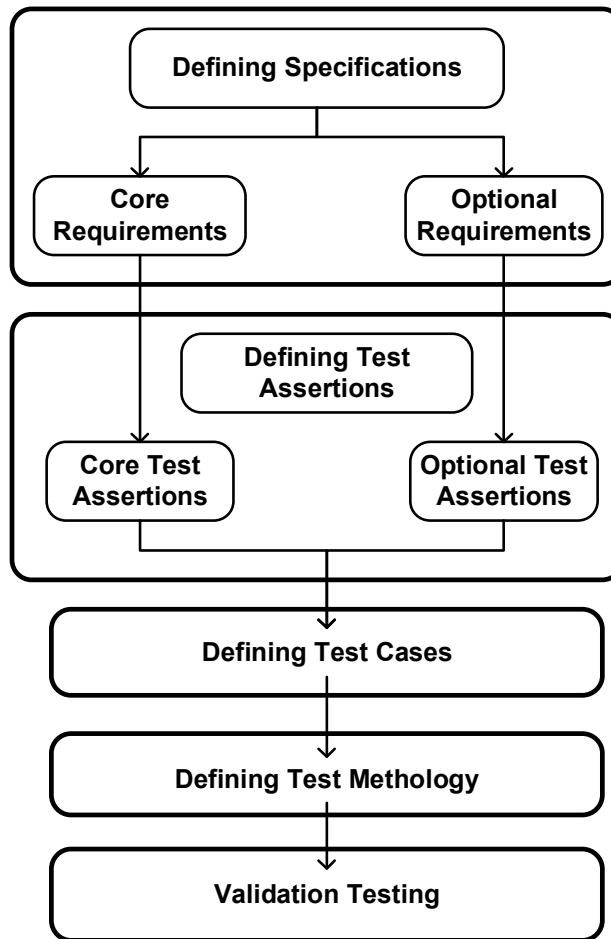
Defining Specifications

Core Requirements

Optional Requirements

Defining Test Assertions

Core Test Assertions

Optional Test Assertions

Defining Test Cases

Defining Test Methology

Validation Testing